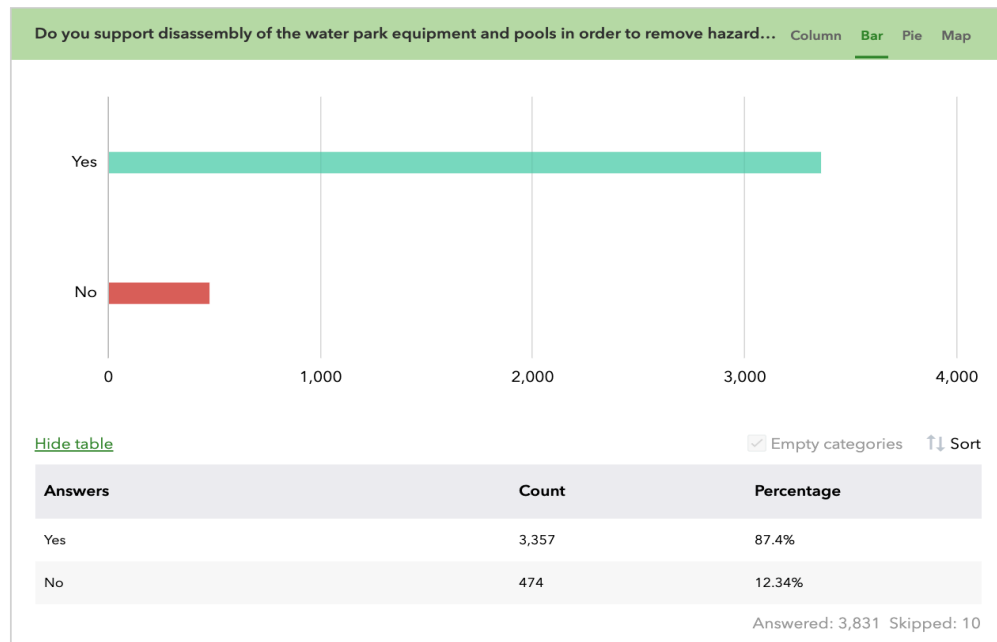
Do you support disassembly of the water park equipment and pools in order to remove hazard... Column Bar Pie Map

Yes

No

0 1,000 2,000 3,000 4,000

Hide table

Empty categories Sort

| Answers | Count | Percentage |
|---|---|---|
| Yes | 3,357 | 87.4% |
| No | 474 | 12.34% |

Answered: 3,831 Skipped: 10